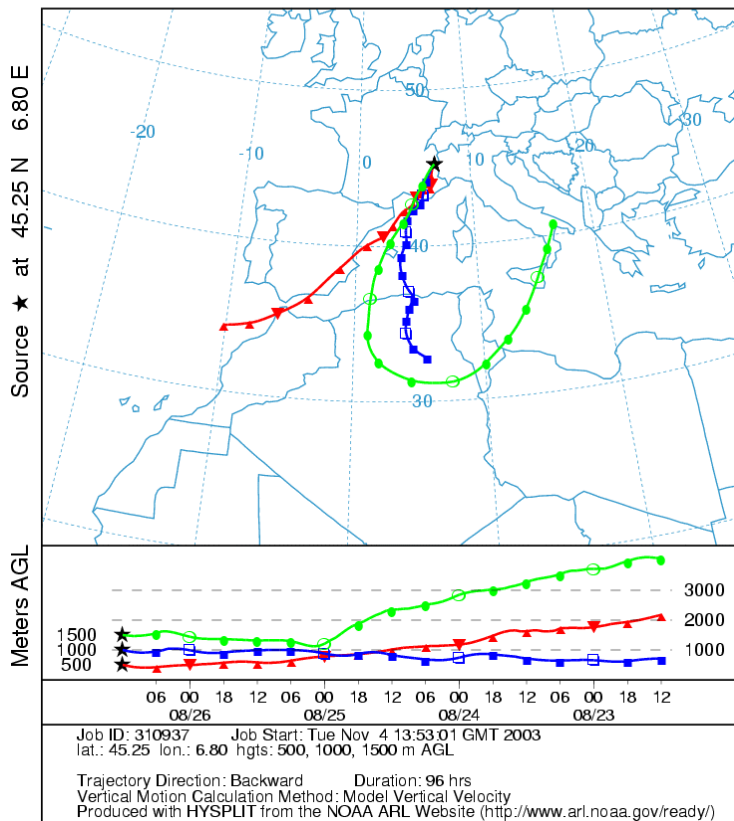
Source ★ at 45.25 N 6.80 E

50
-20
-10
0
10
20
30
40
30

Meters AGL
3000
2000
1000
1500
1000
500

06 00 18 12 06 00 18 12 06 00 18 12 06 00 18 12
08/26 08/25 08/24 08/23

Job ID: 310937 Job Start: Tue Nov 4 13:53:01 GMT 2003
lat.: 45.25 lon.: 6.80 hgts: 500, 1000, 1500 m AGL

Trajectory Direction: Backward Duration: 96 hrs
Vertical Motion Calculation Method: Model Vertical Velocity
Produced with HYSPLIT from the NOAA ARL Website (http://www.arl.noaa.gov/ready/)